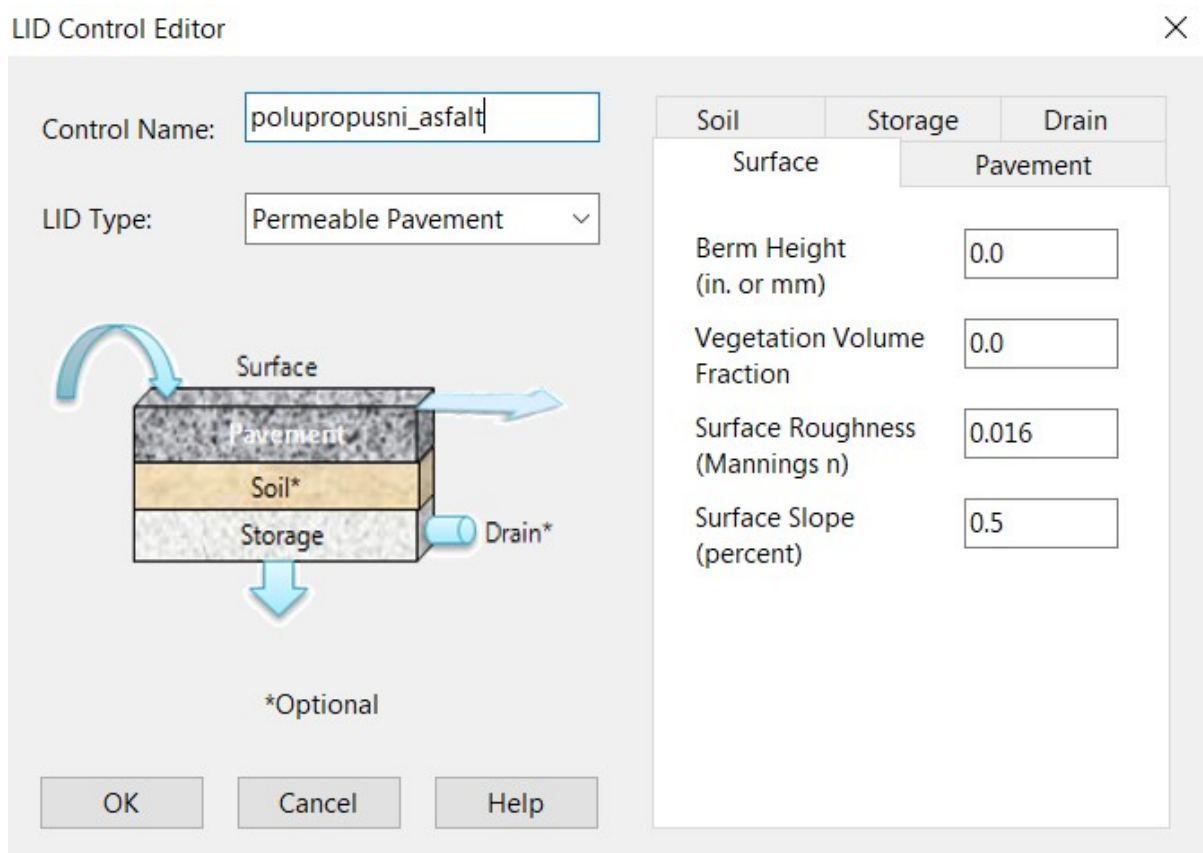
LID Control Editor

×

Control Name: polupropusni_asfalt

LID Type: Permeable Pavement

Surface
Pavement
Soil*
Storage
Drain*

*Optional

OK Cancel Help

Soil Storage Drain
Surface Pavement

Berm Height (in. or mm) 0.0

Vegetation Volume Fraction 0.0

Surface Roughness (Mannings n) 0.016

Surface Slope (percent) 0.5